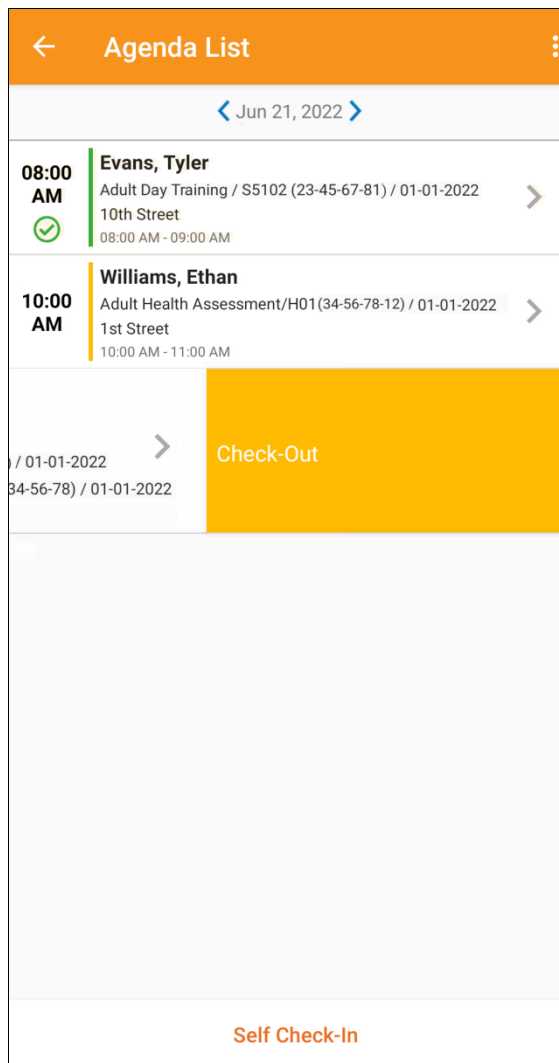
Agenda List

Jun 21, 2022

08:00 AM

Evans, Tyler
Adult Day Training / S5102 (23-45-67-81) / 01-01-2022
10th Street
08:00 AM - 09:00 AM

10:00 AM

Williams, Ethan
Adult Health Assessment/H01(34-56-78-12) / 01-01-2022
1st Street
10:00 AM - 11:00 AM

) / 01-01-2022
34-56-78) / 01-01-2022

Check-Out

Self Check-In